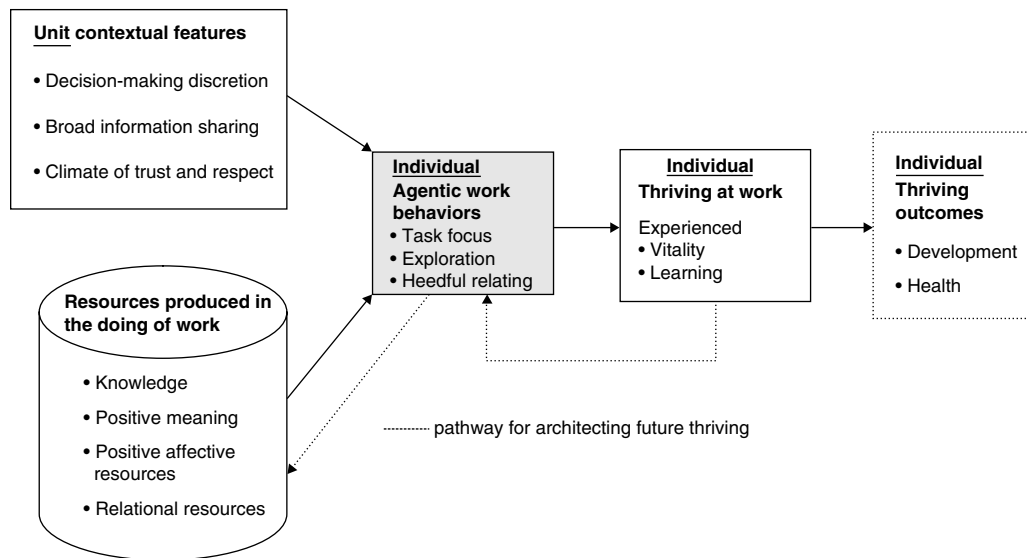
Unit contextual features

• Decision-making discretion

• Broad information sharing

• Climate of trust and respect

Resources produced in the doing of work

• Knowledge

• Positive meaning

• Positive affective resources

• Relational resources

Individual
Agentic work behaviors
• Task focus
• Exploration
• Heedful relating

Individual
Thriving at work
Experienced
• Vitality
• Learning

Individual
Thriving outcomes

• Development

• Health

pathway for architecting future thriving